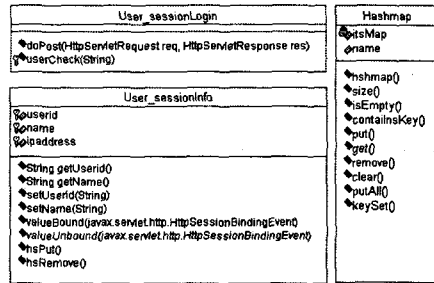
User_sessionLogin

doPost(HttpServletRequest req, HttpServletResponse res)
userCheck(String)

User_sessionInfo

userid
name
ipaddress

String getUserid()
String getName()
setUserid(String)
setName(String)
valueBound(javax.servlet.http.HttpSessionBindingEvent)
valueUnbound(javax.servlet.http.HttpSessionBindingEvent)
hsPut()
hsRemove()

Hashmap

itsMap
name

hshmap()
size()
isEmpty()
containsKey()
put()
get()
remove()
clear()
putAll()
keySet()